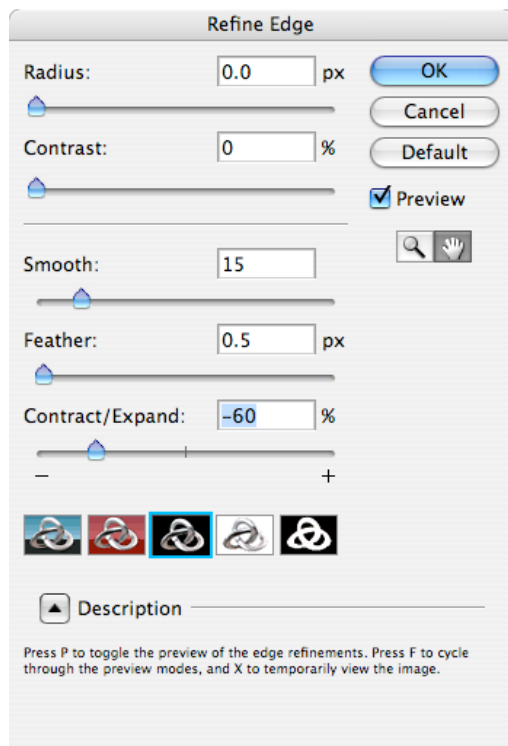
Refine Edge

Radius: 0.0 px

Contrast: 0 %

Smooth: 15

Feather: 0.5 px

Contract/Expand: -60 %

−

+

OK

Cancel

Default

Preview

Description

Press P to toggle the preview of the edge refinements. Press F to cycle through the preview modes, and X to temporarily view the image.